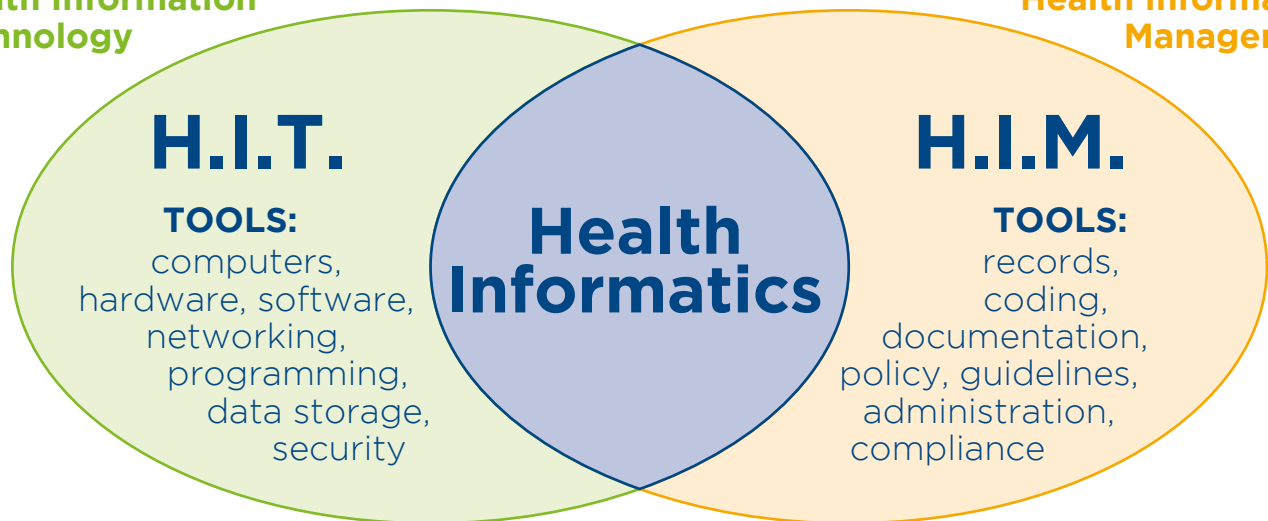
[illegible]lth Information
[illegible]nnology

Health Informa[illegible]
Manage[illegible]

H.I.T.

TOOLS:
computers, hardware, software, networking, programming, data storage, security

Health Informatics

H.I.M.

TOOLS:
records, coding, documentation, policy, guidelines, administration, compliance